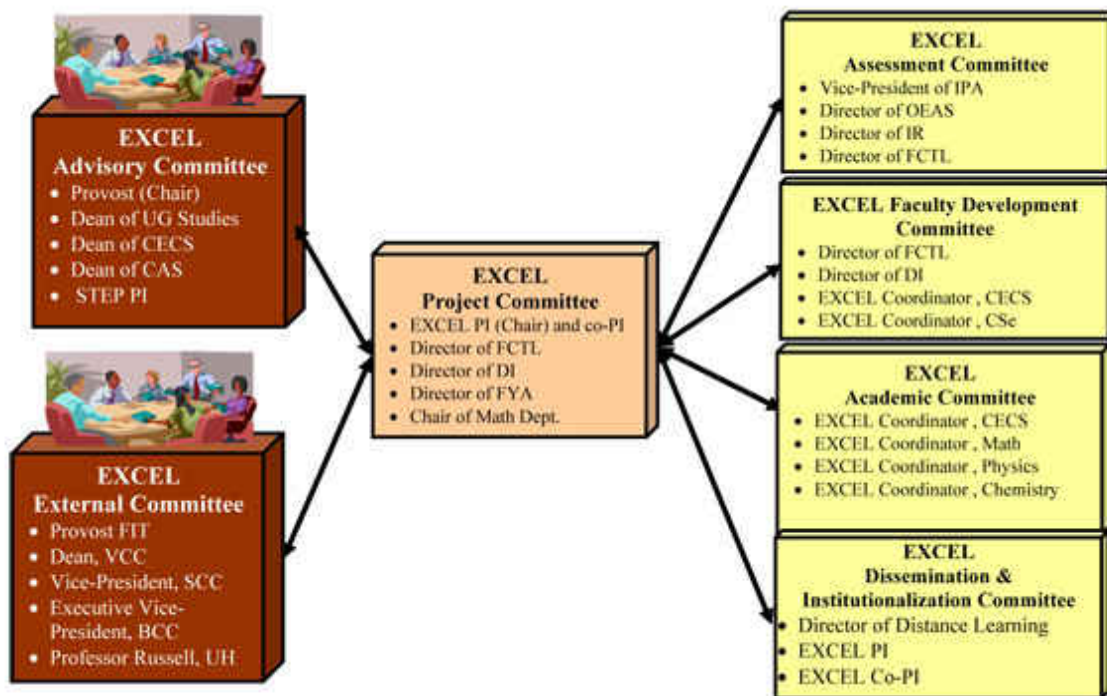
EXCEL
Advisory Committee
- Provost (Chair)
- Dean of UG Studies
- Dean of CECS
- Dean of CAS
- STEP PI

EXCEL
External Committee
- Provost FIT
- Dean, VCC
- Vice-President, SCC
- Executive Vice-President, BCC
- Professor Russell, UH

EXCEL
Project Committee
- EXCEL PI (Chair) and co-PI
- Director of FCTL
- Director of DI
- Director of FYA
- Chair of Math Dept.

EXCEL
Assessment Committee
- Vice-President of IPA
- Director of OEAS
- Director of IR
- Director of FCTL

EXCEL Faculty Development Committee
- Director of FCTL
- Director of DI
- EXCEL Coordinator , CECS
- EXCEL Coordinator , CSc

EXCEL
Academic Committee
- EXCEL Coordinator , CECS
- EXCEL Coordinator , Math
- EXCEL Coordinator , Physics
- EXCEL Coordinator , Chemistry

EXCEL
Dissemination & Institutionalization Committee
- Director of Distance Learning
- EXCEL PI
- EXCEL Co-PI